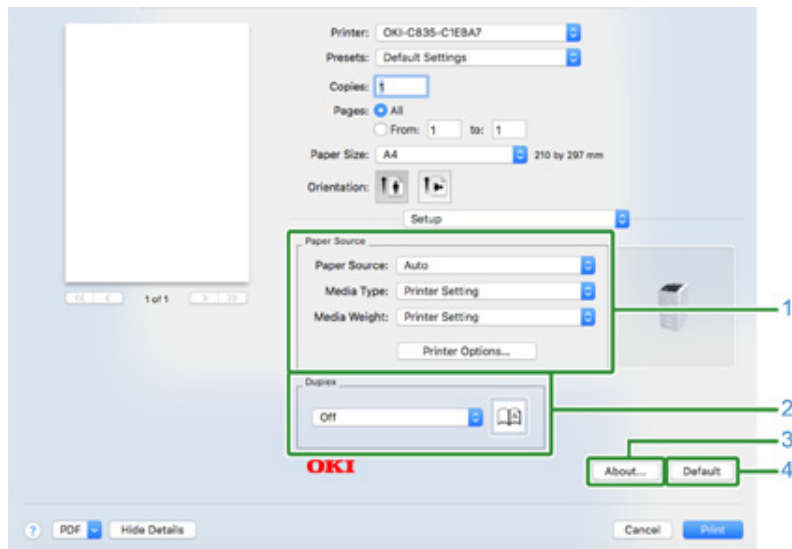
Printer: OKI-C835-C1E8A7
Presets: Default Settings
Copies: 1
Pages: All
From: 1 to: 1
Paper Size: A4 210 by 297 mm
Orientation:
Setup
1 of 1
Paper Source
Paper Source: Auto
Media Type: Printer Setting
Media Weight: Printer Setting
Printer Options...
1
Duplex
Off
2
3
OKI
About...
Default
4
?
PDF
Hide Details
Cancel
Print